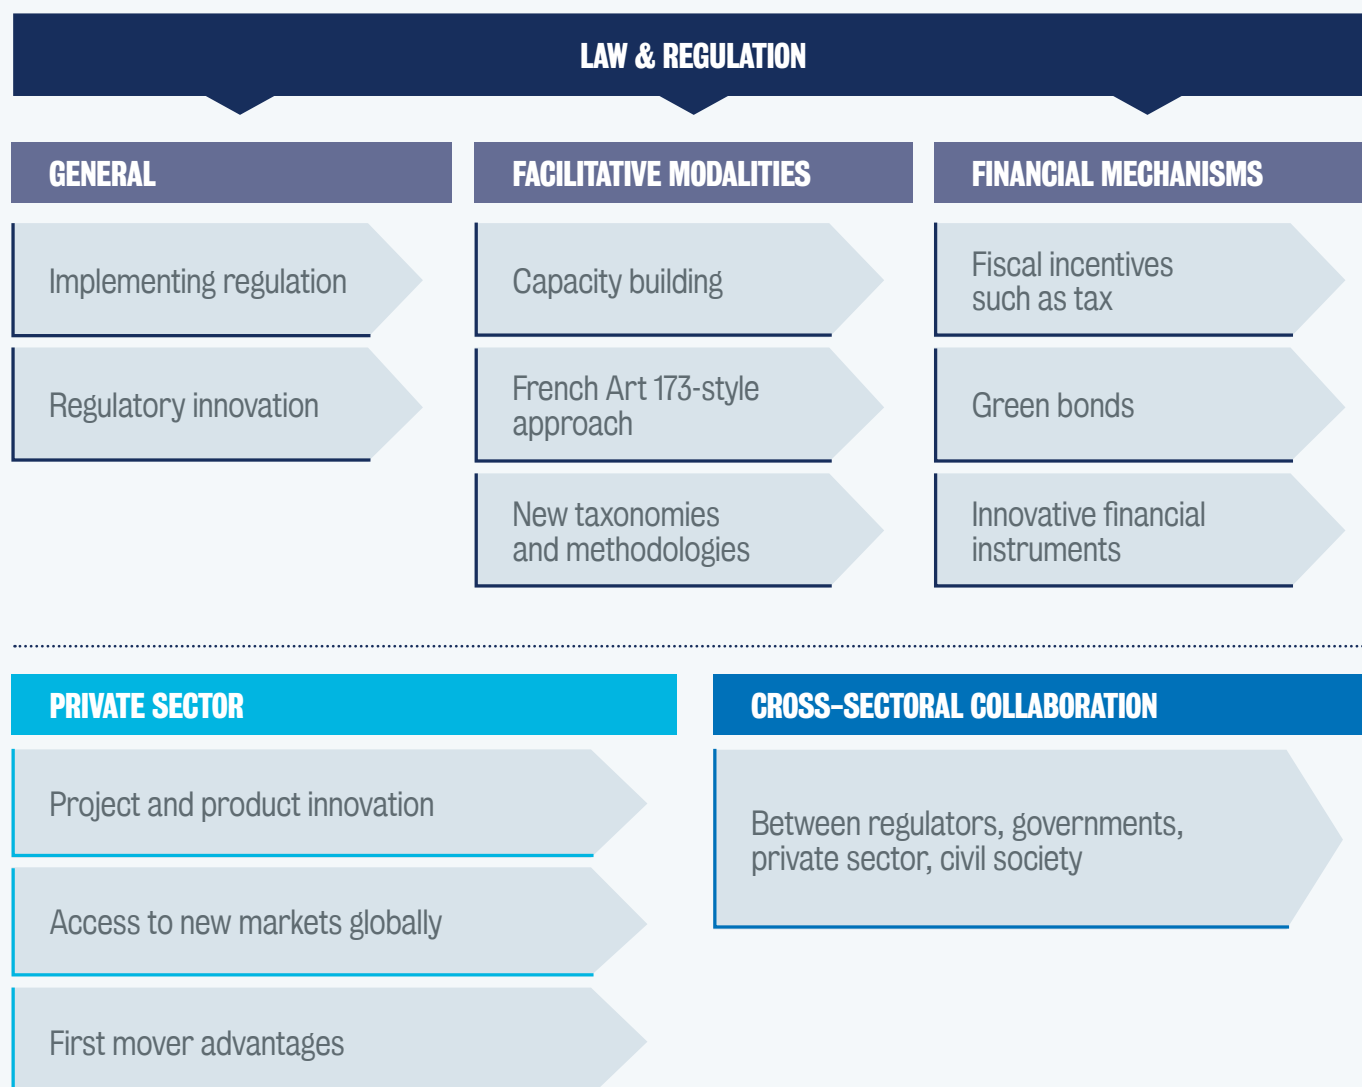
LAW & REGULATION

GENERAL

Implementing regulation

Regulatory innovation

FACILITATIVE MODALITIES

Capacity building

French Art 173-style approach

New taxonomies and methodologies

FINANCIAL MECHANISMS

Fiscal incentives such as tax

Green bonds

Innovative financial instruments

PRIVATE SECTOR

Project and product innovation

Access to new markets globally

First mover advantages

CROSS-SECTORAL COLLABORATION

Between regulators, governments, private sector, civil society